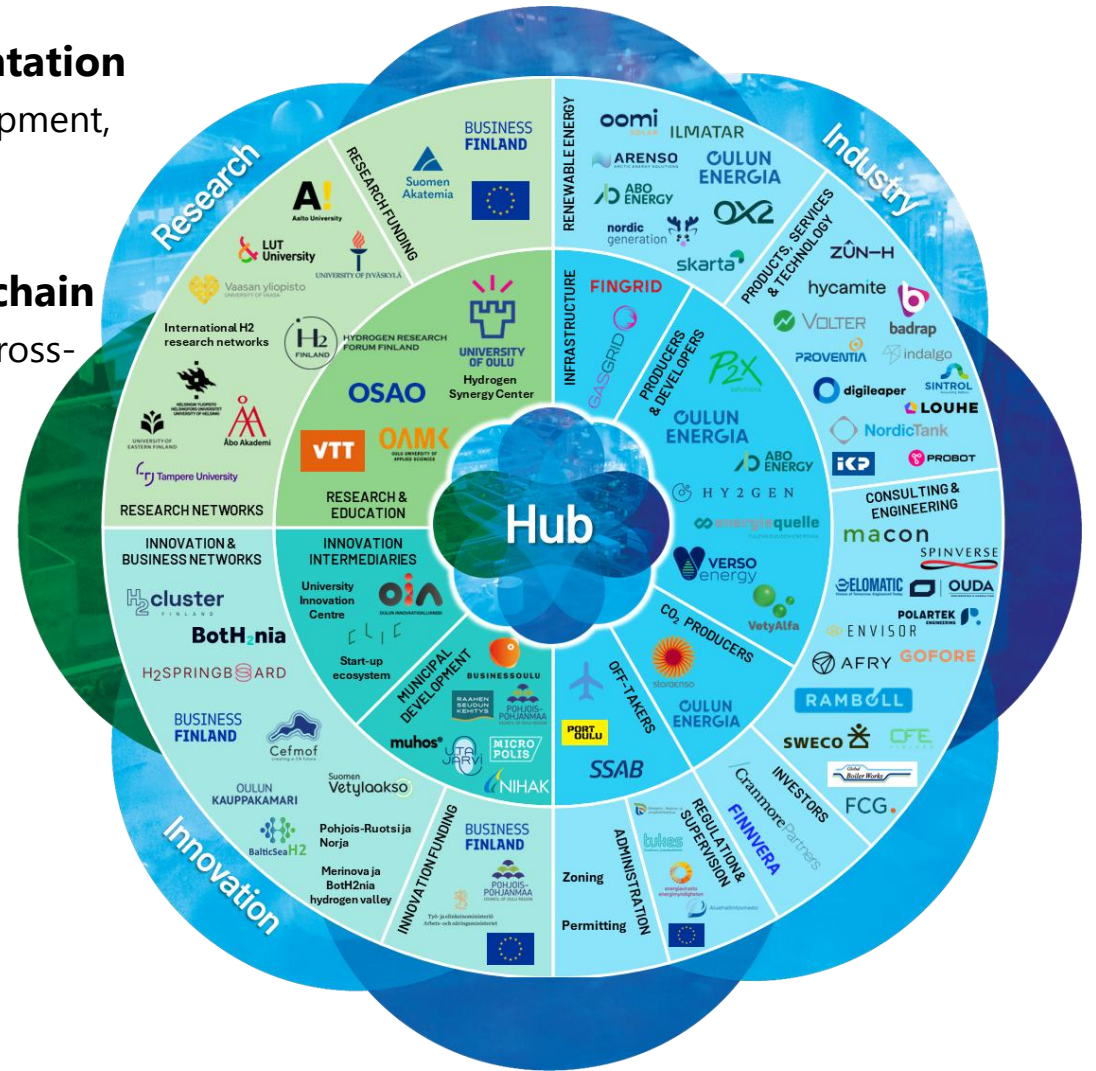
ntation
pment,

chain
ross-

Research
Industry
Innovation

RESEARCH FUNDING
BUSINESS FINLAND
Suomen Akatemia
A! Aalto University
LUT University
UNIVERSITY OF JYVÄSKYLÄ
Vaasan yliopisto
International H2 research networks
H2 FINLAND HYDROGEN RESEARCH FORUM FINLAND
UNIVERSITY OF OULU Hydrogen Synergy Center
OSAO
UNIVERSITY OF EASTERN FINLAND
Åbo Akademi
Tampere University
VTT
OAMK
RESEARCH NETWORKS
RESEARCH & EDUCATION

RENEWABLE ENERGY
oomi
ILMATAR
ARENSO
OULUN ENERGIA
ABO ENERGY
OX2
nordic generation
skarta
PRODUCTS, SERVICES & TECHNOLOGY
ZÛN–H
hycamite
badrap
VOLTER
PROVENTIA
indalgo
digileaper
SINTROL
LOUHE
NordicTank
IKP
PROBOT
INFRASTRUCTURE
FINGRID
GASGRID
PRODUCERS & DEVELOPERS
P2X
OULUN ENERGIA
ABO ENERGY
HY2GEN
energiequelle
VERSO energy
VetyAlfa
CONSULTING & ENGINEERING
macon
SPINVERSE
ELOMATIC
OUDA
POLARTEK
ENVISOR
AFRY
GOFORE
RAMBOLL
SWECO
CFE
Global Boiler Works
FCG.

Hub

INNOVATION & BUSINESS NETWORKS
H2cluster FINLAND
BotH2nia
H2SPRINGBOARD
BUSINESS FINLAND
Cefmof
OULUN KAUPPAKAMARI
Suomen Vetylaakso
BalticSeaH2
Pohjois-Ruotsi ja Norja
Merinova ja BotH2nia hydrogen valley
INNOVATION INTERMEDIARIES
University Innovation Centre
OIA
CLIC
Start-up ecosystem
MUNICIPAL DEVELOPMENT
BUSINESSOULU
RAAHEN SEUDUN KEHITYS
POHJOIS-POHJANMAA
muhos
UTAJÄRVI
MICROPOLIS
NIHAK
INNOVATION FUNDING
BUSINESS FINLAND
POHJOIS-POHJANMAA
Työ- ja elinkeinoministeriö
CO2 PRODUCERS
stora enso
OULUN ENERGIA
OFF-TAKERS
PORT OULU
SSAB
ADMINISTRATION
Zoning
Permitting
REGULATION & SUPERVISION
tukes
energiavirasto
Aluehallintovirasto
FINNVERA
Cranmore Partners
INVESTORS